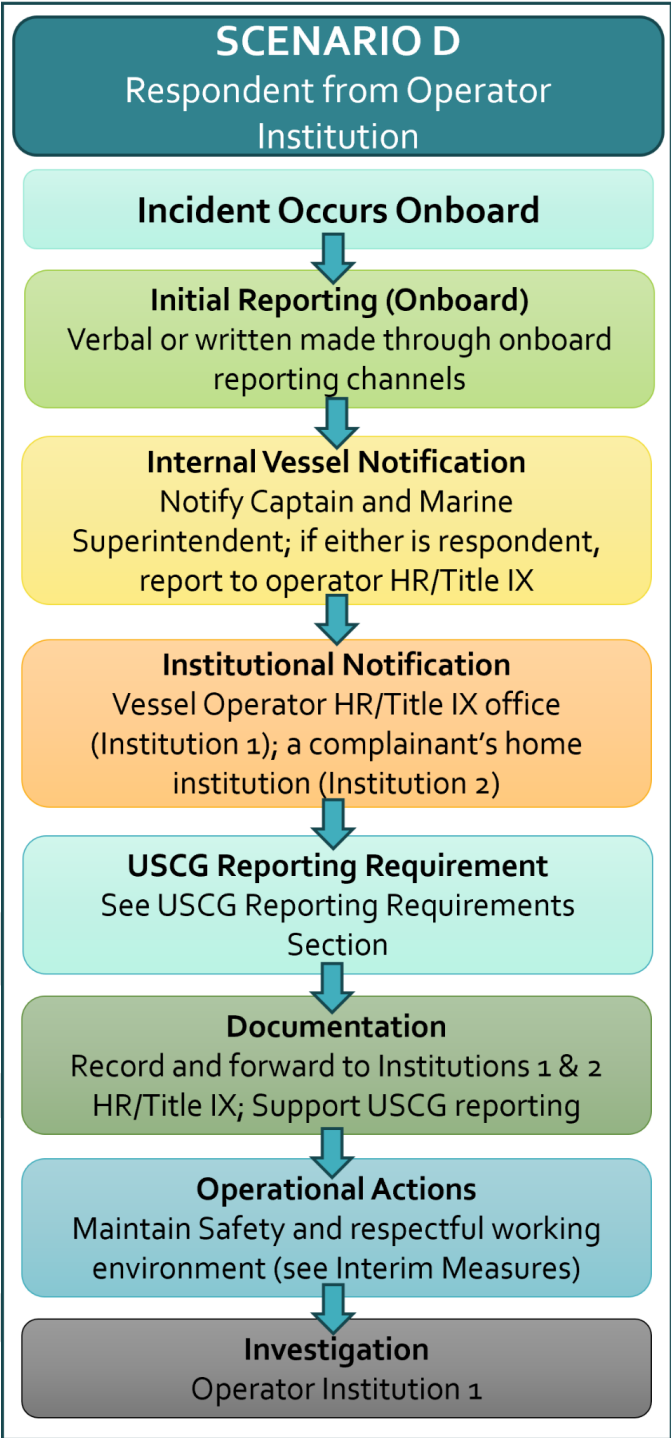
SCENARIO D
Respondent from Operator Institution

Incident Occurs Onboard

Initial Reporting (Onboard)
Verbal or written made through onboard reporting channels

Internal Vessel Notification
Notify Captain and Marine Superintendent; if either is respondent, report to operator HR/Title IX

Institutional Notification
Vessel Operator HR/Title IX office (Institution 1); a complainant's home institution (Institution 2)

USCG Reporting Requirement
See USCG Reporting Requirements Section

Documentation
Record and forward to Institutions 1 & 2 HR/Title IX; Support USCG reporting

Operational Actions
Maintain Safety and respectful working environment (see Interim Measures)

Investigation
Operator Institution 1